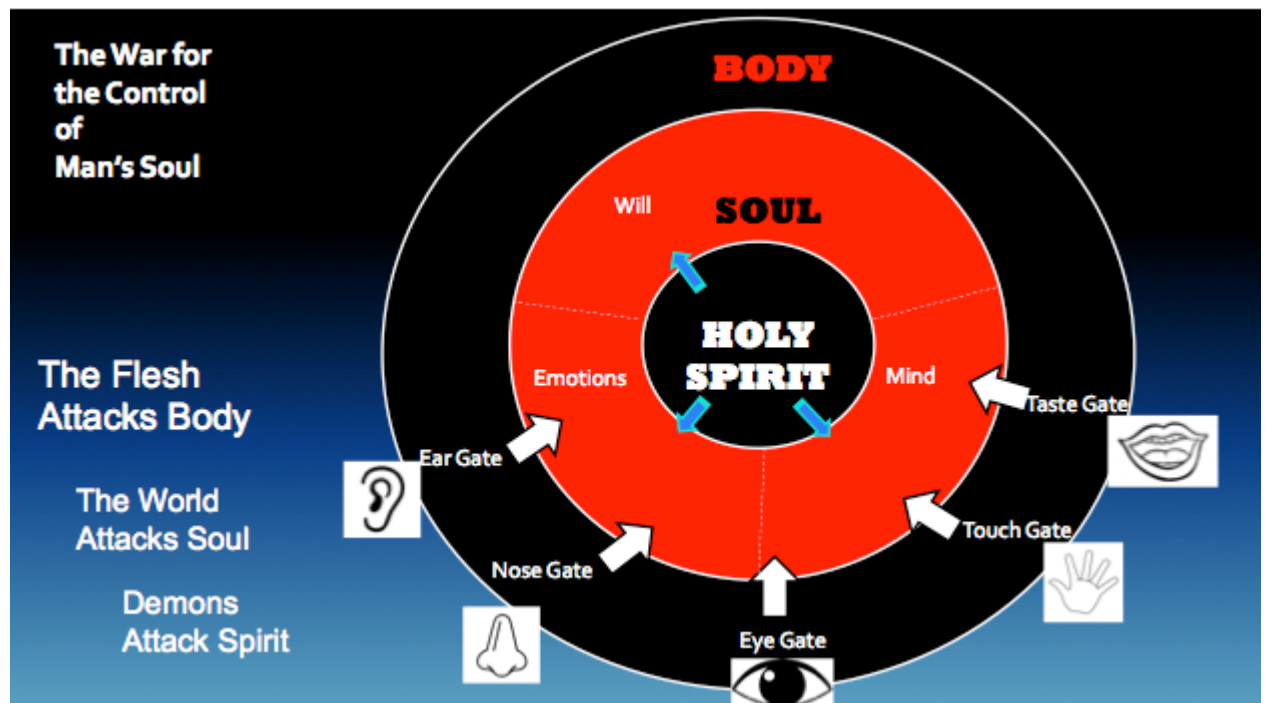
The War for the Control of Man's Soul

BODY

SOUL

Will

Emotions

HOLY SPIRIT

Mind

The Flesh Attacks Body

The World Attacks Soul

Demons Attack Spirit

Ear Gate

Taste Gate

Touch Gate

Nose Gate

Eye Gate